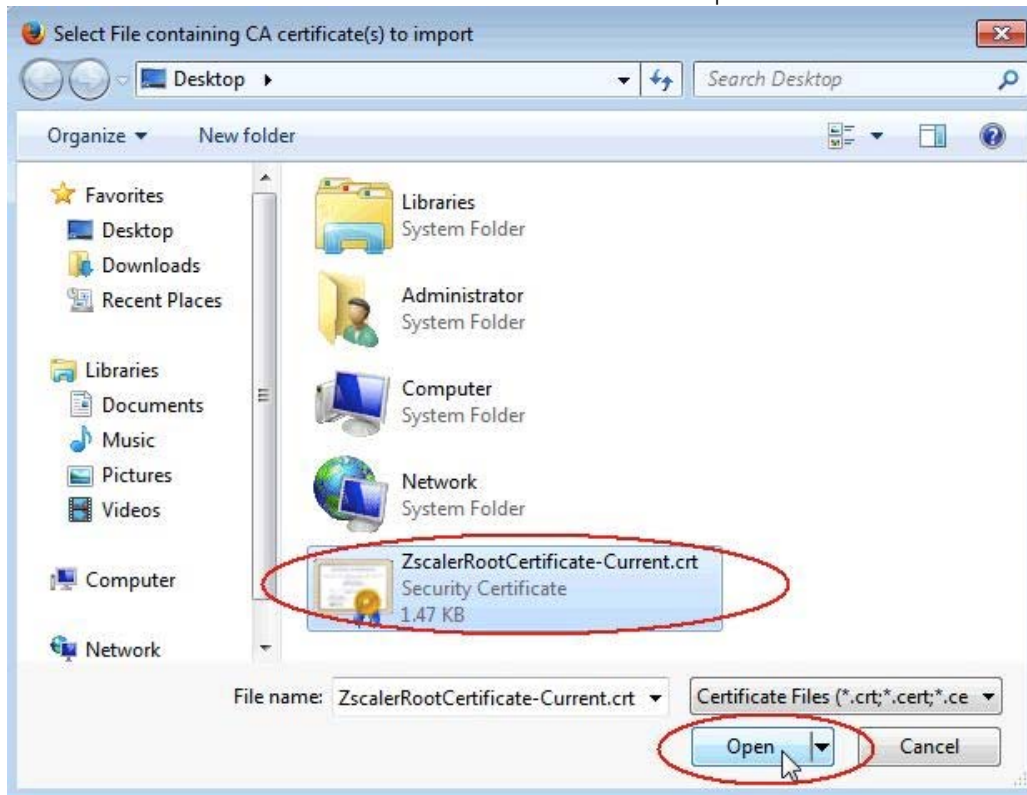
Select File containing CA certificate(s) to import

Desktop ▸

Search Desktop

Organize ▾

New folder

Favorites
Desktop
Downloads
Recent Places

Libraries
Documents
Music
Pictures
Videos

Computer

Network

Libraries
System Folder

Administrator
System Folder

Computer
System Folder

Network
System Folder

ZscalerRootCertificate-Current.crt
Security Certificate
1.47 KB

File name: ZscalerRootCertificate-Current.crt

Certificate Files (*.crt;*.cert;*.ce

Open

Cancel